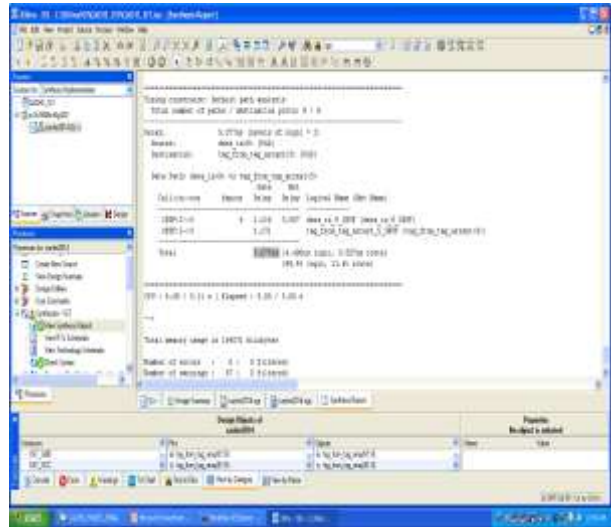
Timing constraint: Default path analysis
Total number of paths / destination ports: 8 / 8

Delay: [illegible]
Source: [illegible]
Destination: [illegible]

Data Path: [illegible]

| Cell:in->out | fanout | Gate Delay | Net Delay | Logical Name (Net Name) |
|---|---|---|---|---|
| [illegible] | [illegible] | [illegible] | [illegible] | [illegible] |
| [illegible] | | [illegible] | | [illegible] |

Total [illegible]

CPU : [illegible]

-->

Total memory usage is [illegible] kilobytes

Number of errors : 0 ( 0 filtered)
Number of warnings : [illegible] ( 0 filtered)

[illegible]